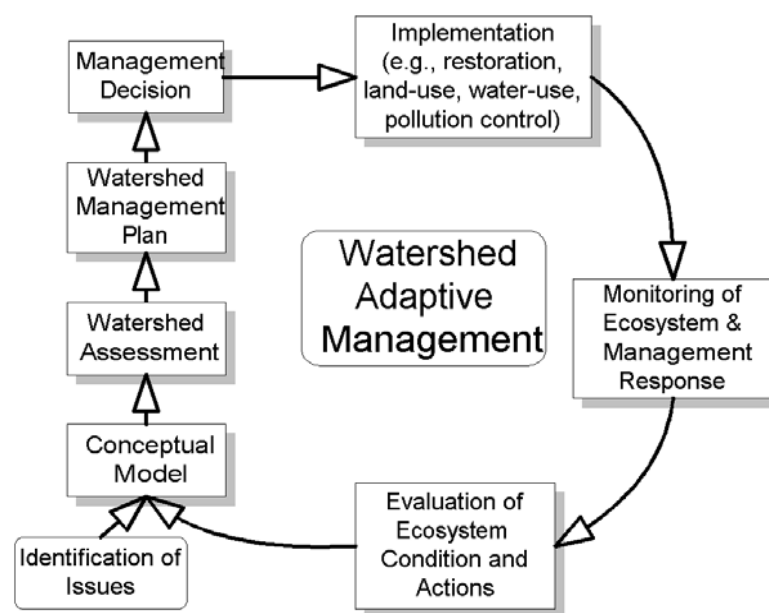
Management Decision

Implementation (e.g., restoration, land-use, water-use, pollution control)

Watershed Management Plan

Watershed Adaptive Management

Watershed Assessment

Monitoring of Ecosystem & Management Response

Conceptual Model

Evaluation of Ecosystem Condition and Actions

Identification of Issues